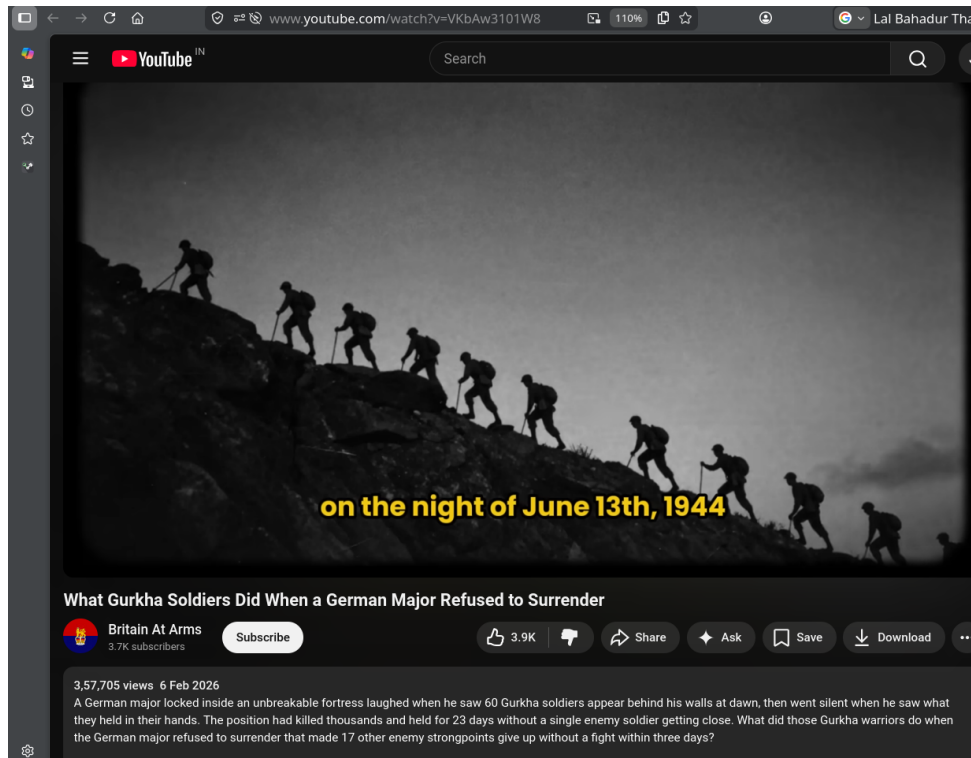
www.youtube.com/watch?v=VKbAw3101W8

110%

Lal Bahadur Tha

YouTube IN

Search

on the night of June 13th, 1944

What Gurkha Soldiers Did When a German Major Refused to Surrender

Britain At Arms
3.7K subscribers

Subscribe

3.9K

Share

Ask

Save

Download

3,57,705 views 6 Feb 2026
A German major locked inside an unbreakable fortress laughed when he saw 60 Gurkha soldiers appear behind his walls at dawn, then went silent when he saw what they held in their hands. The position had killed thousands and held for 23 days without a single enemy soldier getting close. What did those Gurkha warriors do when the German major refused to surrender that made 17 other enemy strongpoints give up without a fight within three days?